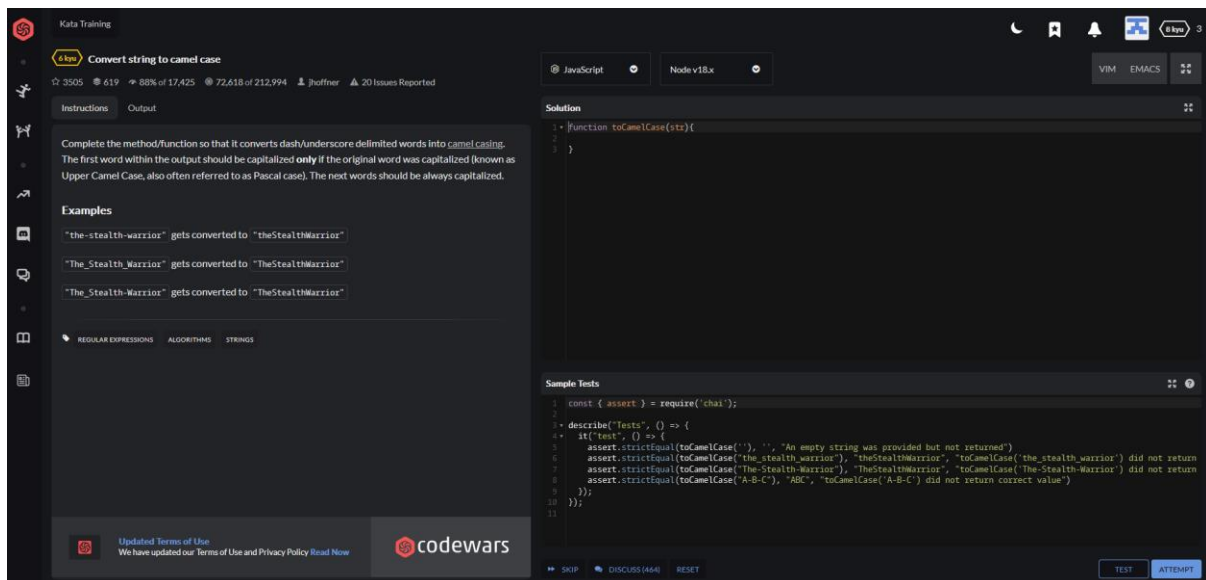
Kata Training

8 kyu 3

6 kyu Convert string to camel case

3505 619 88% of 17,425 72,618 of 212,994 jhoffner 20 Issues Reported

Instructions Output

Complete the method/function so that it converts dash/underscore delimited words into camel casing. The first word within the output should be capitalized **only** if the original word was capitalized (known as Upper Camel Case, also often referred to as Pascal case). The next words should be always capitalized.

Examples

"the-stealth-warrior" gets converted to "theStealthWarrior"

"The_Stealth_Warrior" gets converted to "TheStealthWarrior"

"The_Stealth-Warrior" gets converted to "TheStealthWarrior"

REGULAR EXPRESSIONS ALGORITHMS STRINGS

Updated Terms of Use
We have updated our Terms of Use and Privacy Policy Read Now

codewars

JavaScript Node v18.x VIM EMACS

Solution

1 function toCamelCase(str){
2
3 }

Sample Tests

1 const { assert } = require('chai');
2
3 describe("Tests", () => {
4 it("test", () => {
5 assert.strictEqual(toCamelCase(''), '', "An empty string was provided but not returned")
6 assert.strictEqual(toCamelCase("the_stealth_warrior"), "theStealthWarrior", "toCamelCase('the_stealth_warrior') did not return
7 assert.strictEqual(toCamelCase("The-Stealth-Warrior"), "TheStealthWarrior", "toCamelCase('The-Stealth-Warrior') did not return
8 assert.strictEqual(toCamelCase("A-B-C"), "ABC", "toCamelCase('A-B-C') did not return correct value")
9 });
10 });
11

SKIP DISCUSS (464) RESET TEST ATTEMPT